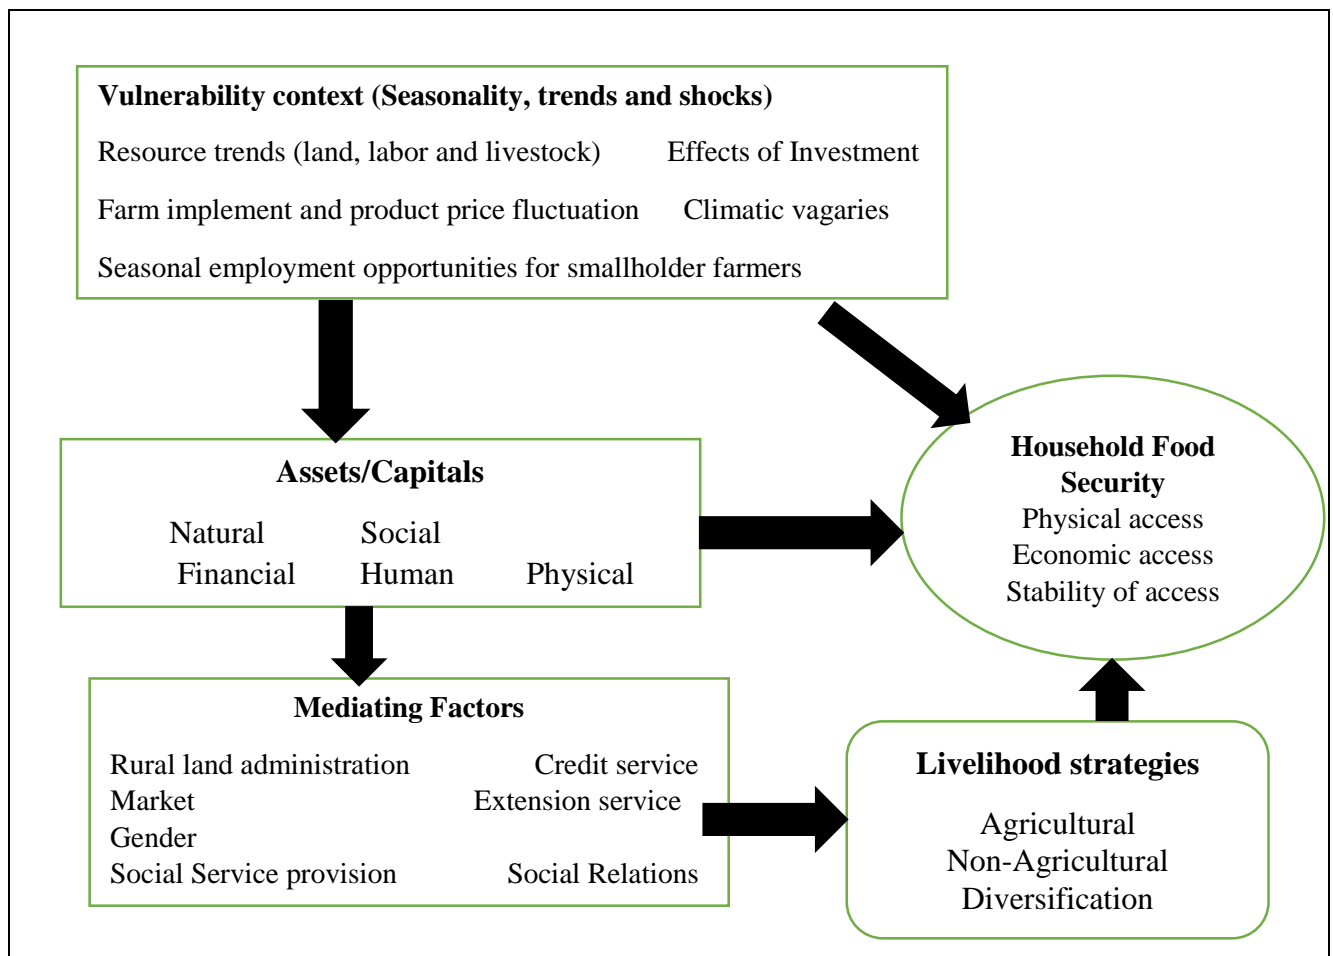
Vulnerability context (Seasonality, trends and shocks)

Resource trends (land, labor and livestock)

Effects of Investment

Farm implement and product price fluctuation

Climatic vagaries

Seasonal employment opportunities for smallholder farmers

Assets/Capitals

Natural

Social

Financial

Human

Physical

Household Food Security

Physical access

Economic access

Stability of access

Mediating Factors

Rural land administration

Credit service

Market

Extension service

Gender

Social Service provision

Social Relations

Livelihood strategies

Agricultural

Non-Agricultural

Diversification